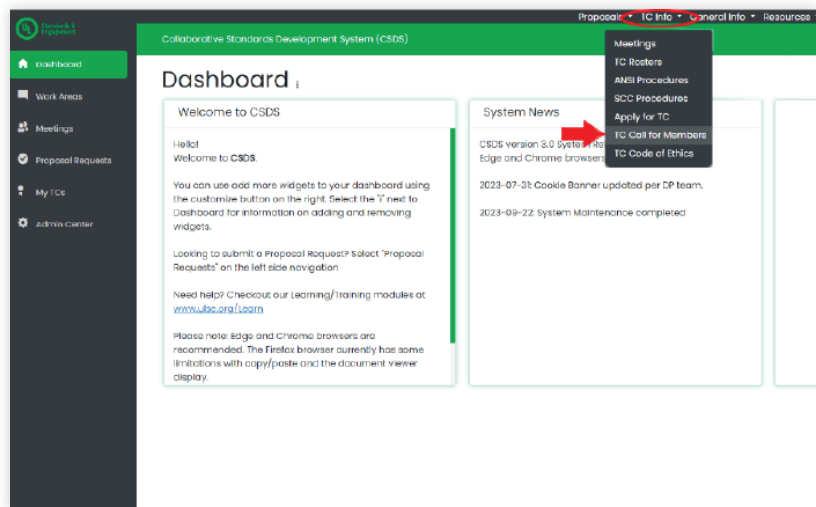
Standards & Engagement

Proposals ▾ TC Info ▾ General Info ▾ Resources

Collaborative Standards Development System (CSDS)

Dashboard

Work Areas

Meetings

Proposal Requests

My TCs

Admin Center

Dashboard i

Welcome to CSDS

Hello!
Welcome to CSDS.

You can use add more widgets to your dashboard using the customize button on the right. Select the "i" next to Dashboard for information on adding and removing widgets.

Looking to submit a Proposal Request? Select "Proposal Requests" on the left side navigation

Need help? Checkout our Learning/Training modules at www.ulse.org/Learn

Please note: Edge and Chrome browsers are recommended. The Firefox browser currently has some limitations with copy/paste and the document viewer display.

System News

CSDS version 3.0 System Re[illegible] Edge and Chrome browsers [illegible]

2023-07-31: Cookie Banner updated per DP team.

2023-09-22: System Maintenance completed

Meetings
TC Rosters
ANSI Procedures
SCC Procedures
Apply for TC
TC Call for Members
TC Code of Ethics